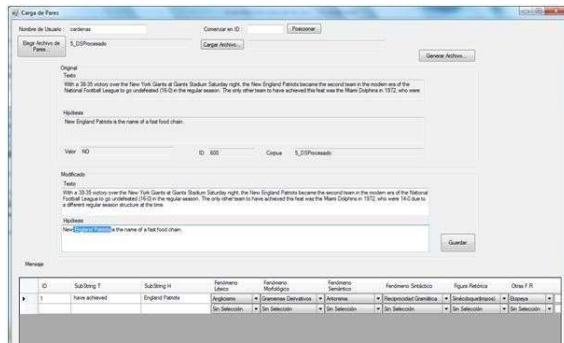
Carga de Pares

Nombre de Usuario: cardenas

Comenzar en ID: Posicionar

Elegir Archivo de Pares 5_DSProcesado

Cargar Archivo...

Generar Archivo...

Original

Texto

With a 38-35 victory over the New York Giants at Giants Stadium Saturday night, the New England Patriots became the second team in the modern era of the National Football League to go undefeated (16-0) in the regular season. The only other team to have achieved this feat was the Miami Dolphins in 1972, who were

Hipótesis

New England Patriots is the name of a fast food chain.

Valor NO

ID 600

Corpus 5_DSProcesado

Modificado

Texto

With a 38-35 victory over the New York Giants at Giants Stadium Saturday night, the New England Patriots became the second team in the modern era of the National Football League to go undefeated (16-0) in the regular season. The only other team to have achieved this feat was the Miami Dolphins in 1972, who were 14-0 due to a different regular season structure at the time.

Hipótesis

New England Patriots is the name of a fast food chain.

Guardar

Mensaje

| | ID | SubString T | SubString H | Fenómeno Léxico | Fenómeno Morfológico | Fenómeno Semántico | Fenómeno Sintáctico | Figura Retórica | Otras F R |
|---|---|---|---|---|---|---|---|---|---|
| ▶ | 1 | have achieved | England Patriots | Anglicismo | Gramemas Derivativos | Antonimia | Reciprocidad Gramática | Sinécdoque(maxos) | Bisexua |
| | | | | Sin Selección | Sin Selección | Sin Selección | Sin Selección | Sin Selección | Sin Selección |